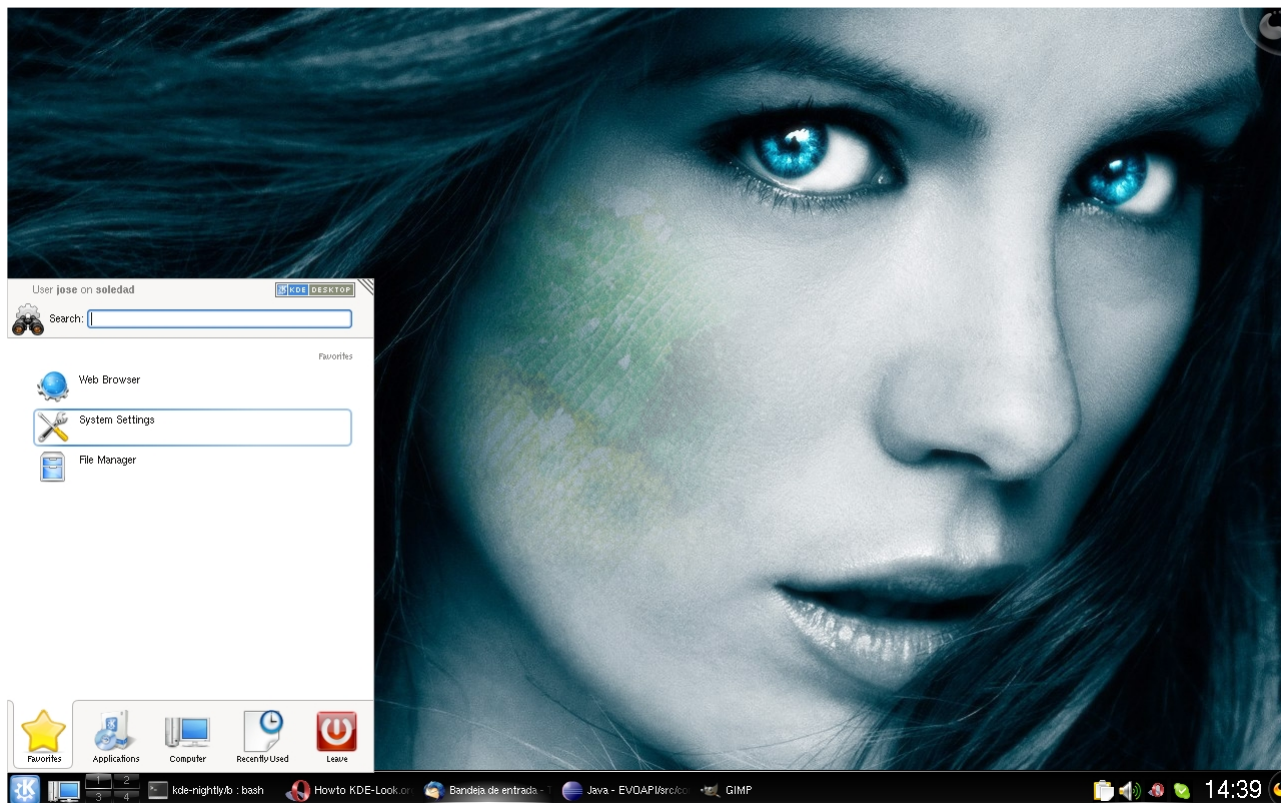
User jose on soledad

KDE DESKTOP

Search:

Favorites

Web Browser

System Settings

File Manager

Favorites

Applications

Computer

Recently Used

Leave

1 2 3 4

kde-nightly/b : bash

Howto KDE-Look.or

Bandeja de entrada - T

Java - EVOAPI/src/co

GIMP

14:39